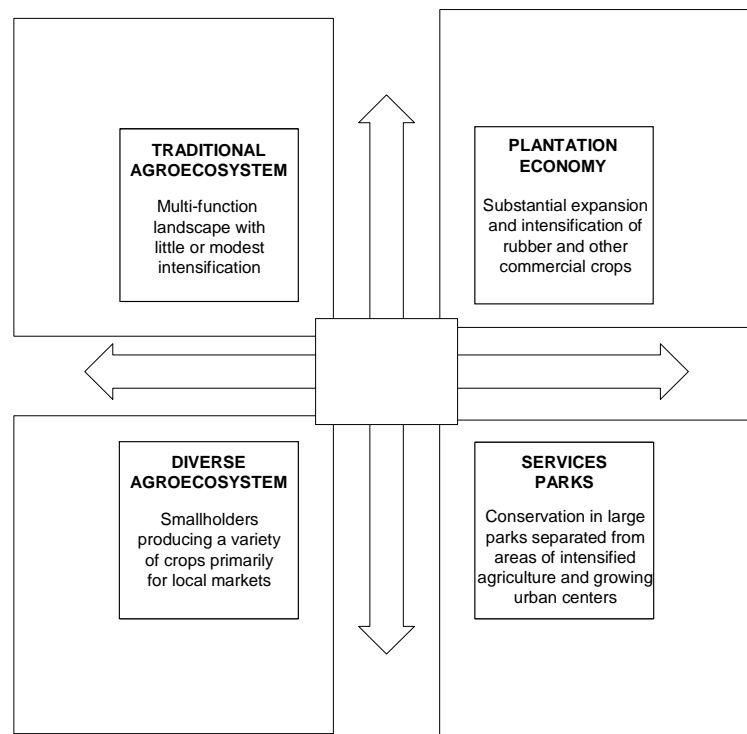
TRADITIONAL AGROECOSYSTEM

Multi-function landscape with little or modest intensification

PLANTATION ECONOMY

Substantial expansion and intensification of rubber and other commercial crops

DIVERSE AGROECOSYSTEM

Smallholders producing a variety of crops primarily for local markets

SERVICES PARKS

Conservation in large parks separated from areas of intensified agriculture and growing urban centers